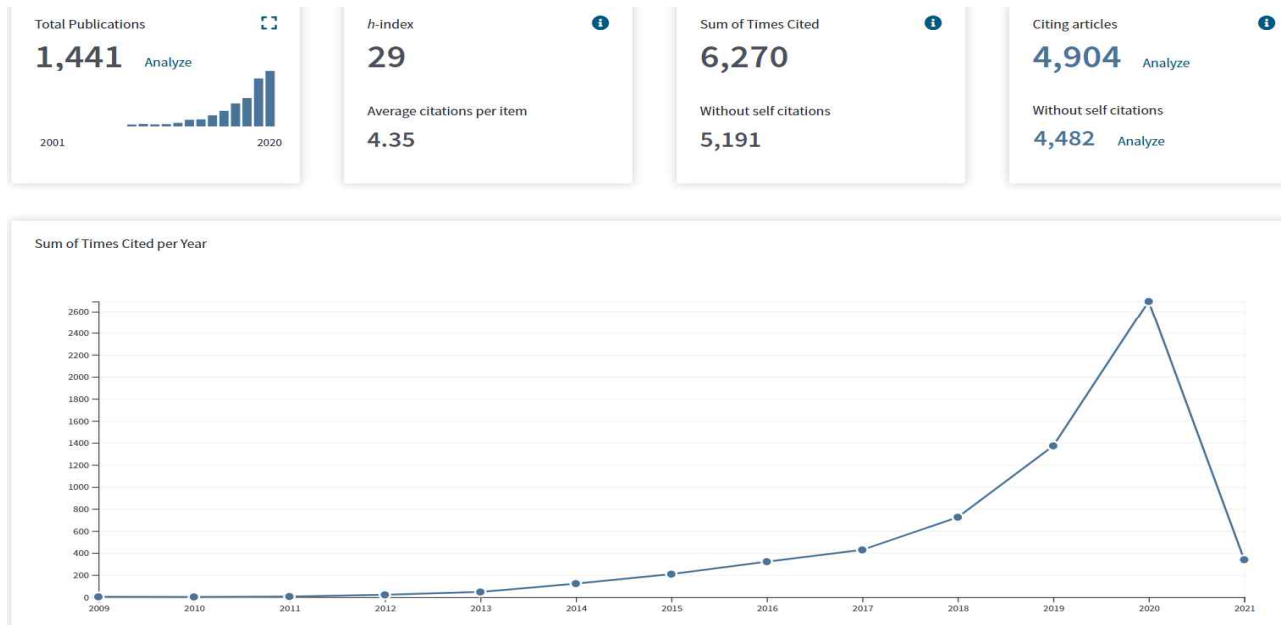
Total Publications
1,441 Analyze
2001 2020

h-index
29
Average citations per item
4.35

Sum of Times Cited
6,270
Without self citations
5,191

Citing articles
4,904 Analyze
Without self citations
4,482 Analyze

Sum of Times Cited per Year

2600
2400
2200
2000
1800
1600
1400
1200
1000
800
600
400
200
0
2009 2010 2011 2012 2013 2014 2015 2016 2017 2018 2019 2020 2021